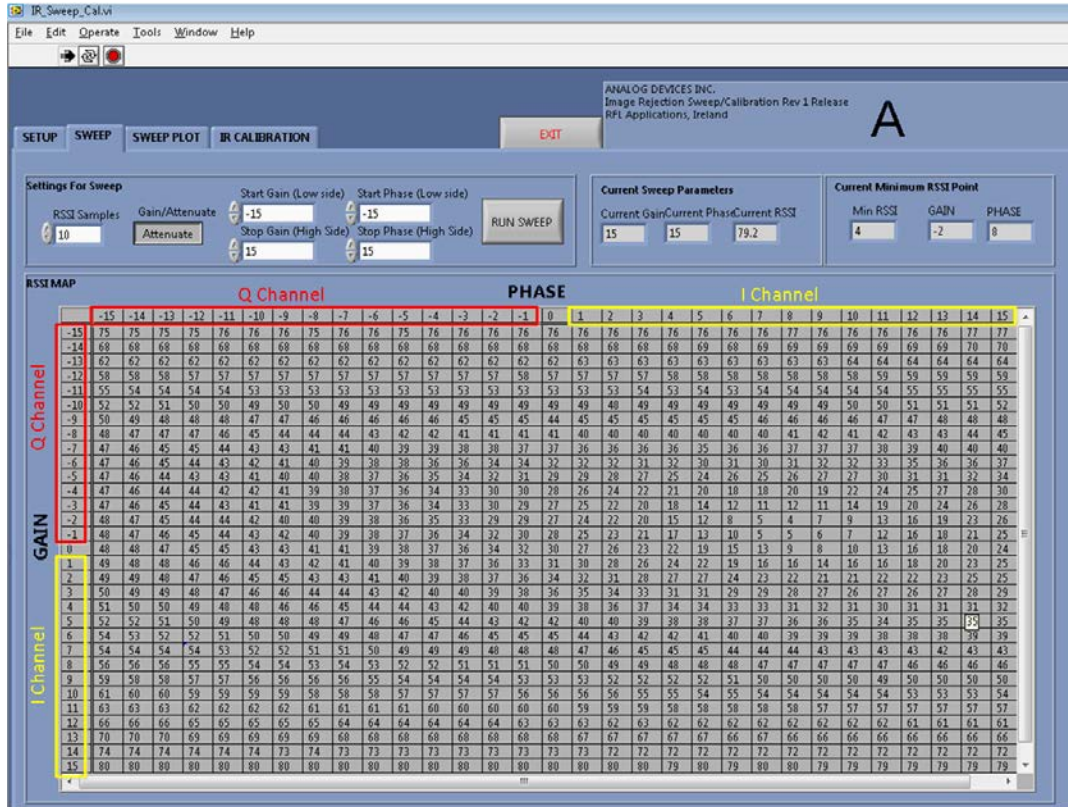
IR_Sweep_Cal.vi

File Edit Operate Tools Window Help

ANALOG DEVICES INC.
Image Rejection Sweep/Calibration Rev 1 Release
RFL Applications, Ireland

A

SETUP SWEEP SWEEP PLOT IR CALIBRATION EXIT

Settings For Sweep
RSSI Samples 10
Gain/Attenuate Attenuate
Start Gain (Low side) -15
Stop Gain (High Side) 15
Start Phase (Low side) -15
Stop Phase (High Side) 15
RUN SWEEP

Current Sweep Parameters
Current Gain 15 Current Phase 15 Current RSSI 79.2

Current Minimum RSSI Point
Min RSSI 4 GAIN -2 PHASE 8

RSSI MAP
Q Channel PHASE I Channel

Q Channel GAIN I Channel

| | -15 | -14 | -13 | -12 | -11 | -10 | -9 | -8 | -7 | -6 | -5 | -4 | -3 | -2 | -1 | 0 | 1 | 2 | 3 | 4 | 5 | 6 | 7 | 8 | 9 | 10 | 11 | 12 | 13 | 14 | 15 |
|---|---|---|---|---|---|---|---|---|---|---|---|---|---|---|---|---|---|---|---|---|---|---|---|---|---|---|---|---|---|---|---|
| -15 | 75 | 75 | 75 | 75 | 76 | 76 | 76 | 75 | 76 | 76 | 75 | 76 | 76 | 76 | 76 | 76 | 76 | 76 | 76 | 76 | 76 | 76 | 76 | 77 | 76 | 76 | 76 | 76 | 76 | 77 | 77 |
| -14 | 68 | 68 | 68 | 68 | 68 | 68 | 68 | 68 | 68 | 68 | 68 | 68 | 68 | 68 | 68 | 68 | 68 | 68 | 68 | 68 | 68 | 68 | 69 | 68 | 69 | 69 | 69 | 69 | 69 | 70 | 70 |
| -13 | 62 | 62 | 62 | 62 | 62 | 62 | 62 | 62 | 62 | 62 | 62 | 62 | 62 | 62 | 62 | 62 | 63 | 63 | 63 | 63 | 63 | 63 | 63 | 63 | 63 | 64 | 64 | 64 | 64 | 64 | 64 |
| -12 | 58 | 58 | 58 | 57 | 57 | 57 | 57 | 57 | 57 | 57 | 57 | 57 | 57 | 57 | 58 | 57 | 57 | 57 | 57 | 58 | 58 | 58 | 58 | 58 | 58 | 58 | 59 | 59 | 59 | 59 | 59 |
| -11 | 55 | 54 | 54 | 54 | 54 | 53 | 53 | 53 | 53 | 53 | 53 | 53 | 53 | 53 | 53 | 53 | 53 | 53 | 54 | 53 | 54 | 53 | 54 | 54 | 54 | 54 | 54 | 55 | 55 | 55 | 55 |
| -10 | 52 | 52 | 51 | 50 | 50 | 49 | 50 | 50 | 49 | 49 | 49 | 49 | 49 | 49 | 49 | 49 | 48 | 49 | 49 | 49 | 49 | 49 | 49 | 49 | 49 | 50 | 50 | 51 | 51 | 51 | 52 |
| -9 | 50 | 49 | 48 | 48 | 48 | 47 | 47 | 46 | 46 | 46 | 46 | 45 | 45 | 45 | 45 | 44 | 45 | 45 | 45 | 45 | 45 | 45 | 45 | 46 | 46 | 46 | 47 | 47 | 48 | 48 | 48 |
| -8 | 48 | 47 | 47 | 46 | 45 | 44 | 44 | 44 | 43 | 42 | 42 | 41 | 41 | 41 | 41 | 40 | 40 | 40 | 40 | 40 | 40 | 40 | 41 | 41 | 42 | 41 | 42 | 43 | 43 | 44 | 45 |
| -7 | 47 | 46 | 45 | 45 | 44 | 43 | 43 | 41 | 41 | 40 | 39 | 39 | 38 | 38 | 37 | 37 | 36 | 36 | 36 | 36 | 35 | 36 | 36 | 37 | 37 | 37 | 38 | 39 | 40 | 40 | 40 |
| -6 | 47 | 46 | 45 | 44 | 43 | 42 | 41 | 40 | 39 | 38 | 38 | 36 | 36 | 34 | 34 | 32 | 32 | 32 | 31 | 32 | 30 | 31 | 30 | 31 | 32 | 32 | 33 | 35 | 36 | 36 | 37 |
| -5 | 47 | 46 | 44 | 43 | 43 | 41 | 40 | 40 | 38 | 37 | 36 | 35 | 34 | 32 | 31 | 29 | 29 | 28 | 27 | 25 | 24 | 26 | 25 | 26 | 27 | 27 | 30 | 31 | 31 | 32 | 34 |
| -4 | 47 | 46 | 44 | 44 | 42 | 42 | 41 | 39 | 38 | 37 | 36 | 34 | 33 | 30 | 30 | 28 | 26 | 24 | 22 | 21 | 20 | 18 | 18 | 20 | 19 | 22 | 24 | 25 | 27 | 28 | 30 |
| -3 | 47 | 46 | 45 | 44 | 43 | 41 | 41 | 39 | 39 | 37 | 36 | 34 | 33 | 30 | 29 | 27 | 25 | 22 | 20 | 18 | 14 | 12 | 11 | 12 | 11 | 14 | 19 | 20 | 24 | 26 | 28 |
| -2 | 48 | 47 | 45 | 44 | 44 | 42 | 40 | 40 | 39 | 38 | 36 | 35 | 33 | 29 | 29 | 27 | 24 | 22 | 20 | 15 | 12 | 8 | 5 | 4 | 7 | 9 | 13 | 16 | 19 | 23 | 26 |
| -1 | 48 | 47 | 46 | 45 | 44 | 43 | 42 | 40 | 40 | 38 | 37 | 36 | 34 | 32 | 30 | 28 | 25 | 23 | 21 | 17 | 13 | 10 | 5 | 5 | 6 | 7 | 12 | 16 | 18 | 21 | 25 |
| 0 | 48 | 48 | 47 | 45 | 45 | 44 | 43 | 43 | 41 | 41 | 39 | 38 | 37 | 36 | 34 | 32 | 30 | 27 | 26 | 23 | 22 | 19 | 15 | 13 | 9 | 8 | 10 | 13 | 16 | 18 | 20 | 24 |
| 1 | 49 | 48 | 48 | 46 | 46 | 44 | 43 | 42 | 41 | 40 | 39 | 38 | 37 | 36 | 33 | 31 | 30 | 28 | 26 | 24 | 22 | 19 | 16 | 16 | 14 | 16 | 16 | 18 | 20 | 23 | 25 |
| 2 | 49 | 48 | 48 | 47 | 46 | 45 | 45 | 43 | 43 | 41 | 40 | 39 | 38 | 37 | 36 | 34 | 32 | 31 | 28 | 27 | 27 | 24 | 23 | 22 | 21 | 21 | 22 | 22 | 23 | 25 | 25 |
| 3 | 50 | 49 | 49 | 48 | 47 | 46 | 46 | 44 | 44 | 43 | 42 | 40 | 40 | 39 | 38 | 36 | 35 | 34 | 33 | 31 | 31 | 29 | 29 | 28 | 27 | 26 | 27 | 26 | 27 | 28 | 29 |
| 4 | 51 | 50 | 50 | 49 | 48 | 48 | 46 | 46 | 45 | 44 | 44 | 43 | 42 | 40 | 40 | 39 | 38 | 36 | 37 | 34 | 34 | 33 | 33 | 31 | 32 | 31 | 30 | 31 | 31 | 31 | 32 |
| 5 | 52 | 52 | 51 | 50 | 49 | 48 | 48 | 48 | 47 | 47 | 46 | 45 | 44 | 43 | 42 | 42 | 40 | 40 | 39 | 38 | 38 | 37 | 37 | 36 | 36 | 35 | 34 | 35 | 35 | 35 | 35 |
| 6 | 54 | 53 | 52 | 52 | 51 | 50 | 50 | 49 | 49 | 48 | 47 | 47 | 46 | 45 | 45 | 45 | 44 | 43 | 42 | 42 | 41 | 40 | 40 | 39 | 39 | 39 | 38 | 38 | 38 | 39 | 39 |
| 7 | 54 | 54 | 54 | 54 | 53 | 52 | 52 | 51 | 51 | 50 | 49 | 49 | 49 | 48 | 48 | 48 | 47 | 46 | 45 | 45 | 45 | 44 | 44 | 44 | 43 | 43 | 43 | 43 | 42 | 43 | 43 |
| 8 | 56 | 56 | 56 | 55 | 55 | 54 | 54 | 53 | 54 | 53 | 52 | 52 | 51 | 51 | 51 | 50 | 50 | 49 | 49 | 48 | 48 | 47 | 47 | 47 | 47 | 47 | 47 | 46 | 46 | 46 | 46 |
| 9 | 59 | 58 | 58 | 57 | 57 | 56 | 56 | 56 | 56 | 55 | 54 | 54 | 54 | 54 | 53 | 53 | 53 | 52 | 52 | 52 | 51 | 51 | 50 | 50 | 50 | 50 | 49 | 50 | 50 | 50 | 50 |
| 10 | 61 | 60 | 60 | 59 | 59 | 59 | 59 | 58 | 58 | 58 | 57 | 57 | 57 | 57 | 56 | 56 | 56 | 55 | 55 | 54 | 55 | 54 | 54 | 54 | 54 | 54 | 54 | 53 | 53 | 53 | 54 |
| 11 | 63 | 63 | 63 | 62 | 62 | 62 | 62 | 61 | 61 | 61 | 61 | 60 | 60 | 60 | 60 | 59 | 59 | 59 | 58 | 58 | 58 | 58 | 58 | 58 | 57 | 57 | 57 | 57 | 57 | 57 | 57 |
| 12 | 66 | 66 | 66 | 65 | 65 | 65 | 65 | 65 | 64 | 64 | 64 | 64 | 64 | 64 | 63 | 63 | 63 | 62 | 63 | 62 | 62 | 62 | 62 | 62 | 62 | 62 | 62 | 61 | 61 | 61 | 61 |
| 13 | 70 | 70 | 70 | 69 | 69 | 69 | 69 | 69 | 68 | 68 | 68 | 68 | 68 | 68 | 68 | 67 | 67 | 67 | 67 | 67 | 66 | 67 | 66 | 66 | 66 | 66 | 66 | 66 | 66 | 66 | 66 |
| 14 | 74 | 74 | 74 | 74 | 74 | 74 | 73 | 74 | 73 | 73 | 73 | 73 | 73 | 73 | 73 | 73 | 73 | 72 | 72 | 72 | 72 | 72 | 72 | 72 | 72 | 72 | 72 | 72 | 72 | 72 | 72 |
| 15 | 80 | 80 | 80 | 80 | 80 | 80 | 80 | 80 | 80 | 80 | 80 | 80 | 80 | 80 | 80 | 80 | 80 | 79 | 80 | 79 | 80 | 79 | 80 | 80 | 79 | 79 | 79 | 79 | 79 | 79 | 79 |